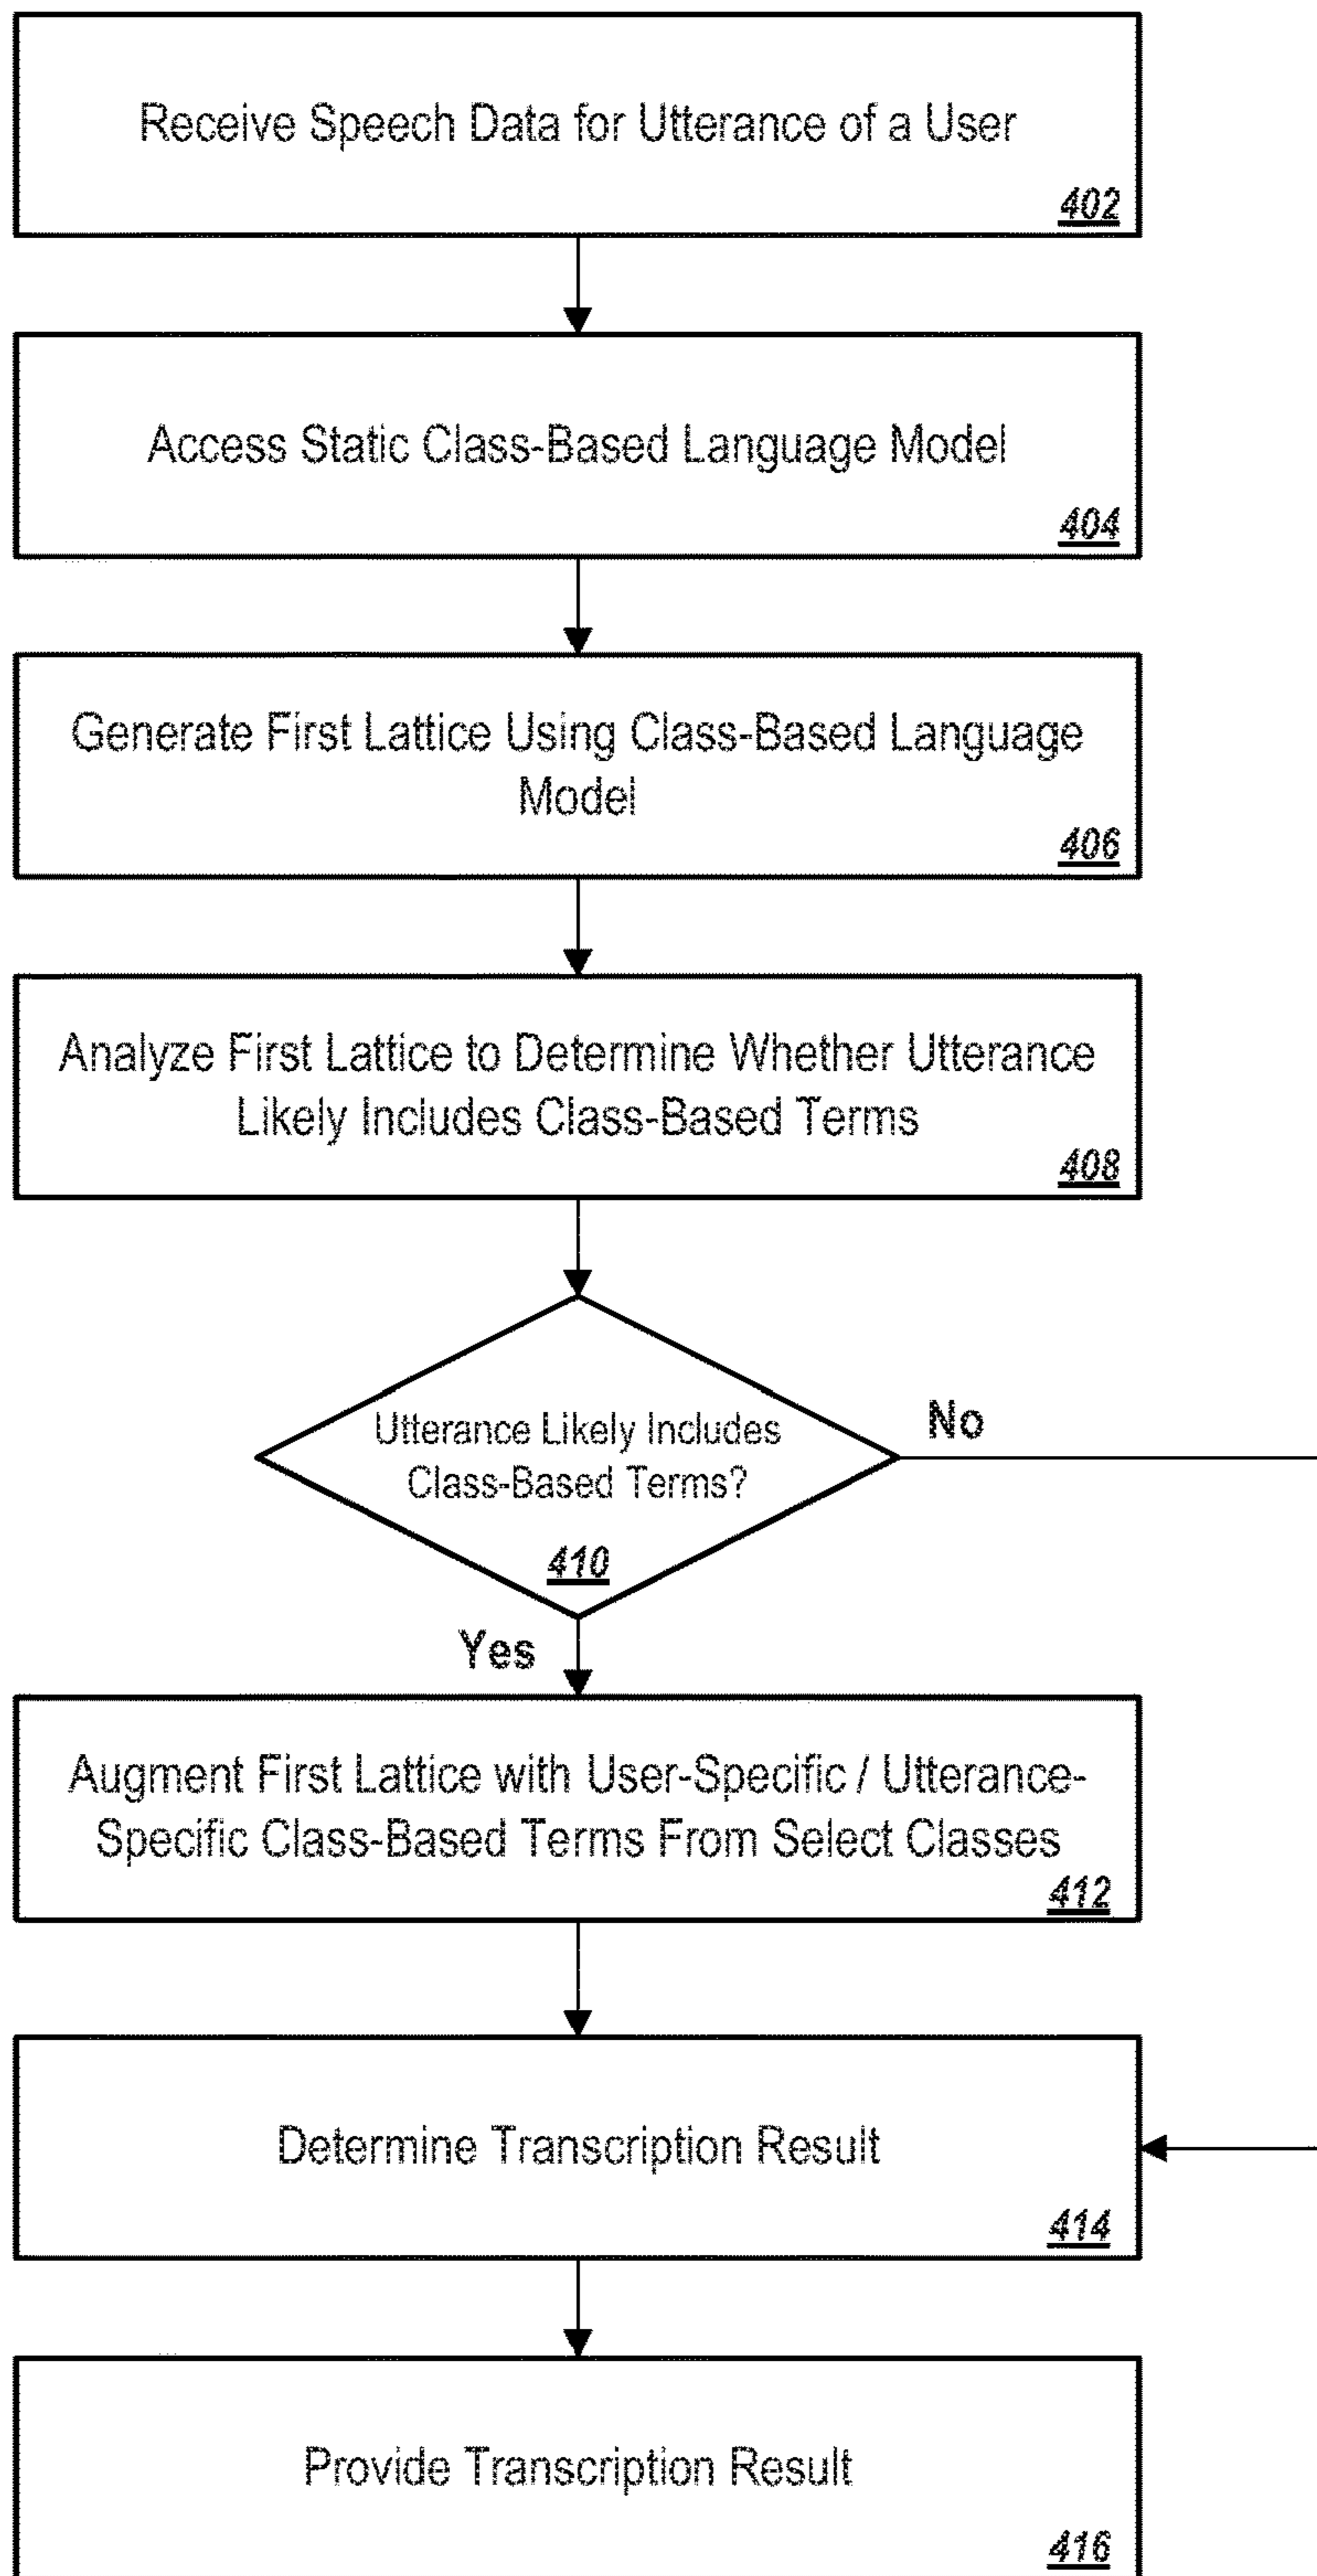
Receive Speech Data for Utterance of a User
402

Access Static Class-Based Language Model
404

Generate First Lattice Using Class-Based Language Model
406

Analyze First Lattice to Determine Whether Utterance Likely Includes Class-Based Terms
408

Utterance Likely Includes Class-Based Terms?
410

No

Yes

Augment First Lattice with User-Specific / Utterance-Specific Class-Based Terms From Select Classes
412

Determine Transcription Result
414

Provide Transcription Result
416